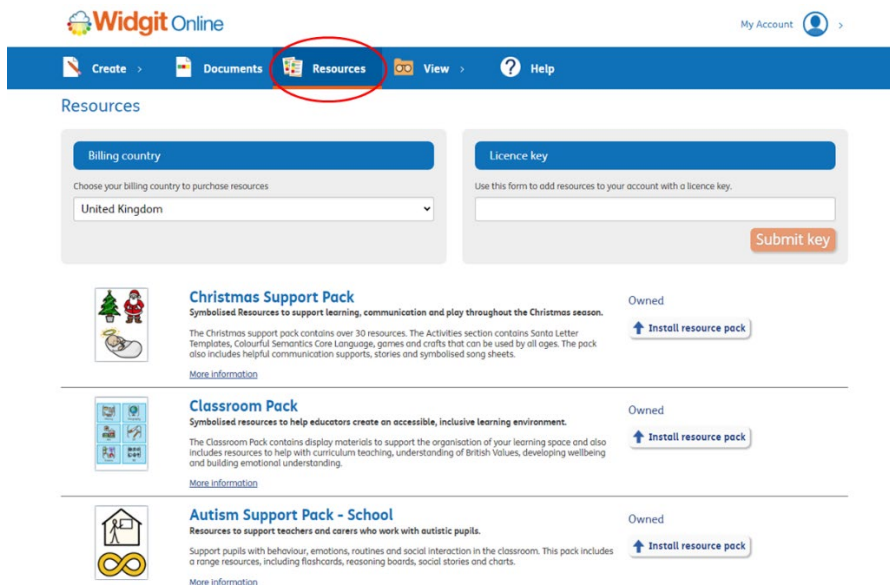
Widgit Online

My Account

Create › Documents Resources View › Help

Resources

Billing country

Choose your billing country to purchase resources

United Kingdom

Licence key

Use this form to add resources to your account with a licence key.

Submit key

Christmas Support Pack

Symbolised Resources to support learning, communication and play throughout the Christmas season.

The Christmas support pack contains over 30 resources. The Activities section contains Santa Letter Templates, Colourful Semantics Core Language, games and crafts that can be used by all ages. The pack also includes helpful communication supports, stories and symbolised song sheets.

More information

Owned

Install resource pack

Classroom Pack

Symbolised resources to help educators create an accessible, inclusive learning environment.

The Classroom Pack contains display materials to support the organisation of your learning space and also includes resources to help with curriculum teaching, understanding of British Values, developing wellbeing and building emotional understanding.

More information

Owned

Install resource pack

Autism Support Pack - School

Resources to support teachers and carers who work with autistic pupils.

Support pupils with behaviour, emotions, routines and social interaction in the classroom. This pack includes a range resources, including flashcards, reasoning boards, social stories and charts.

More information

Owned

Install resource pack